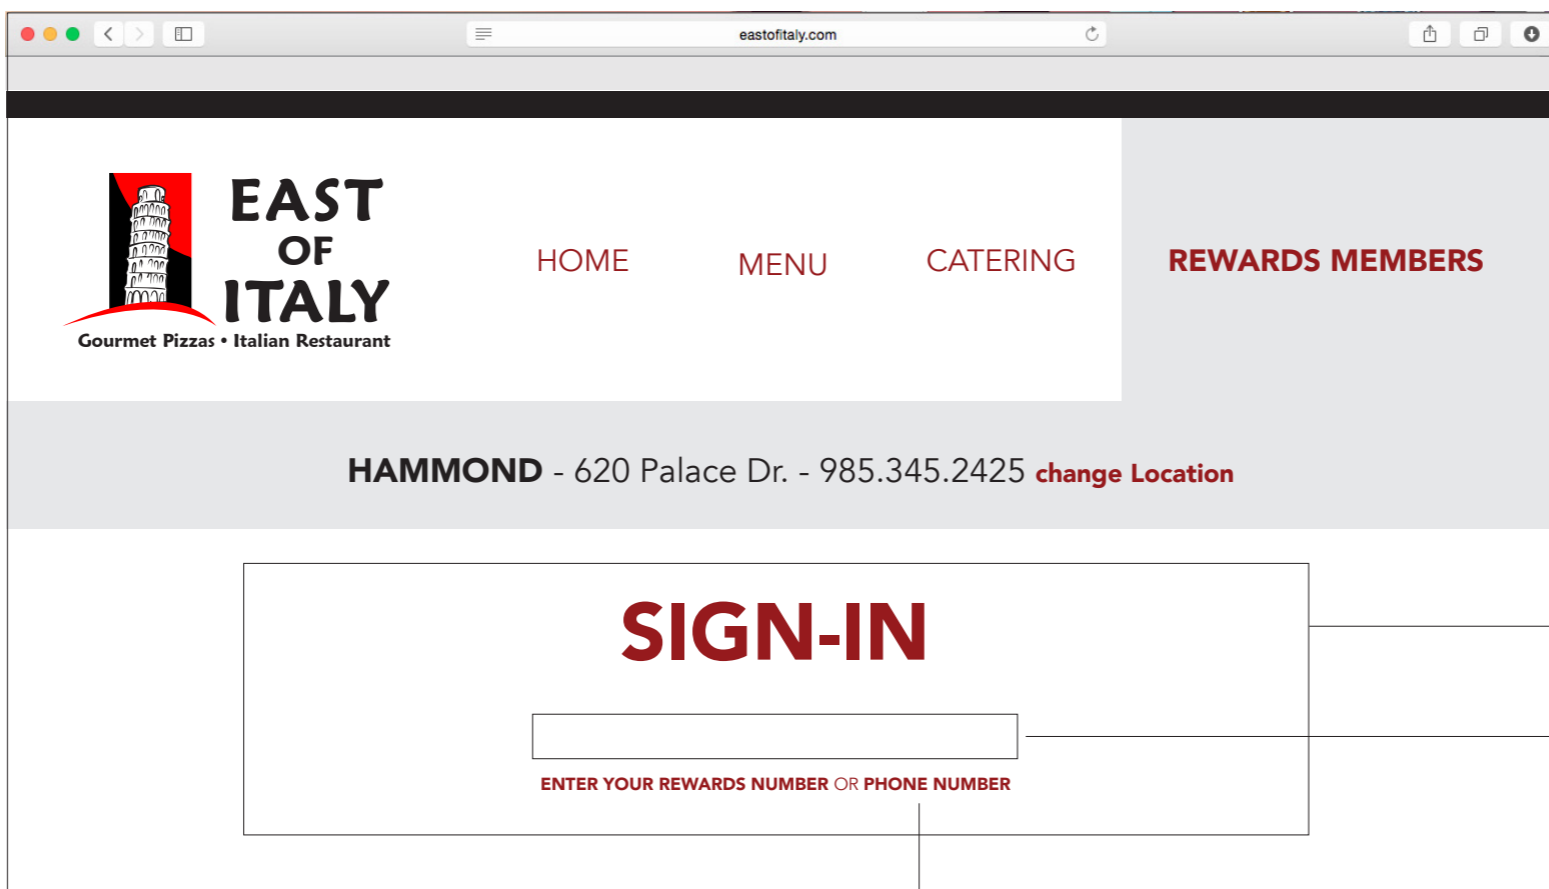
eastofitaly.com

EAST OF ITALY
Gourmet Pizzas • Italian Restaurant

HOME
MENU
CATERING
REWARDS MEMBERS

HAMMOND - 620 Palace Dr. - 985.345.2425 change Location

SIGN-IN

ENTER YOUR REWARDS NUMBER OR PHONE NUMBER